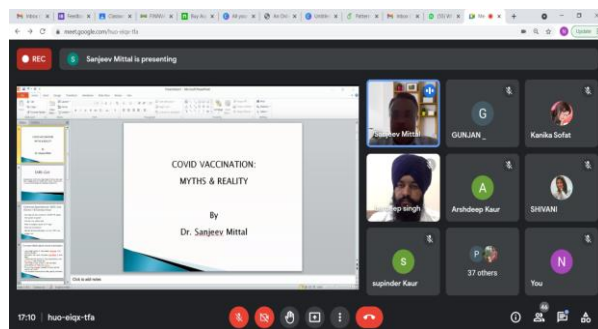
meet.google.com/huo-eiqx-tfa

REC

Sanjeev Mittal is presenting

COVID VACCINATION:
MYTHS & REALITY

By
Dr. Sanjeev Mittal

Click to add notes

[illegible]jeev Mittal

G
GUNJAN _

Kanika Sofat

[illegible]deep singh

A
Arshdeep Kaur

SHIVANI

S
supinder Kaur

37 others

N
You

17:10 | huo-eiqx-tfa

Update